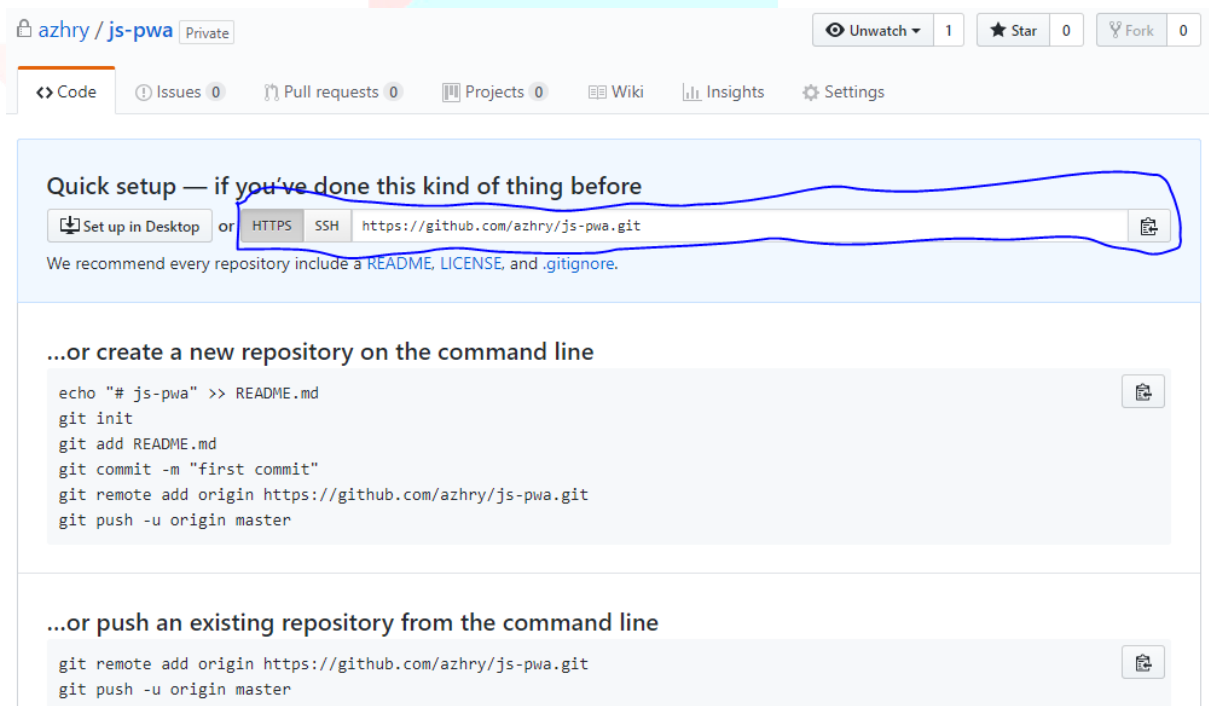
azhry / js-pwa Private

Unwatch 1 Star 0 Fork 0

<> Code Issues 0 Pull requests 0 Projects 0 Wiki Insights Settings

Quick setup — if you've done this kind of thing before

Set up in Desktop or HTTPS SSH https://github.com/azhry/js-pwa.git

We recommend every repository include a README, LICENSE, and .gitignore.

...or create a new repository on the command line

```
echo "# js-pwa" >> README.md
git init
git add README.md
git commit -m "first commit"
git remote add origin https://github.com/azhry/js-pwa.git
git push -u origin master
```

...or push an existing repository from the command line

```
git remote add origin https://github.com/azhry/js-pwa.git
git push -u origin master
```